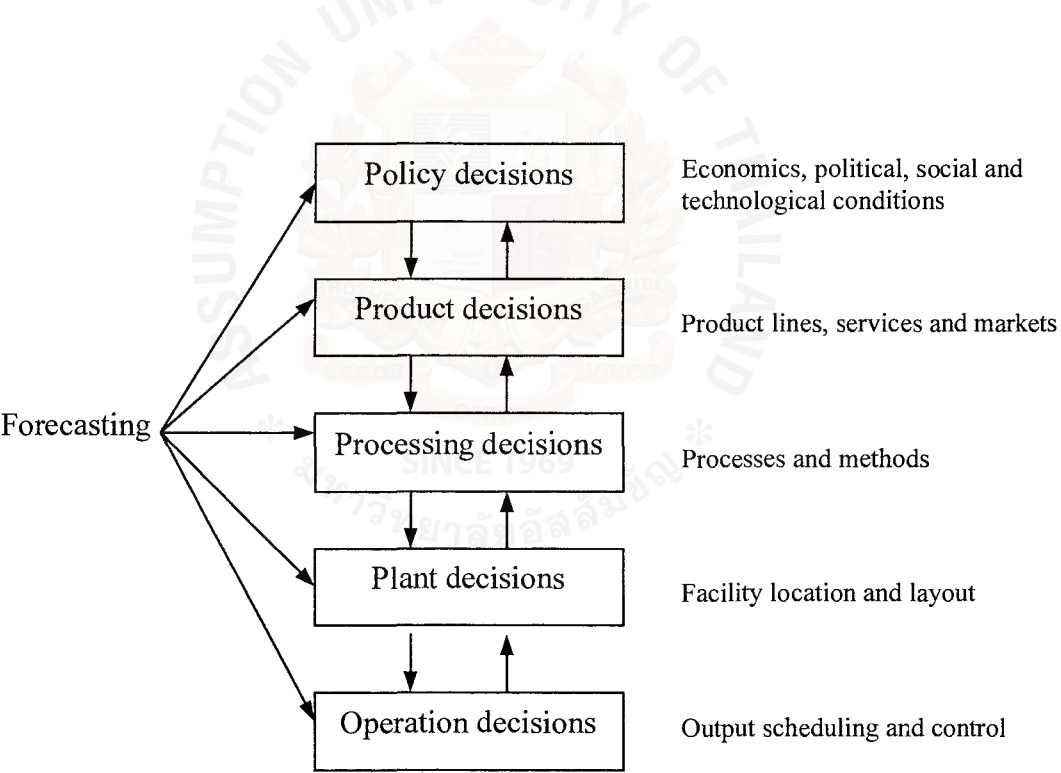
Policy decisions

Economics, political, social and technological conditions

Product decisions

Product lines, services and markets

Forecasting

Processing decisions

Processes and methods

Plant decisions

Facility location and layout

Operation decisions

Output scheduling and control

ASSUMPTION UNIVERSITY OF THAILAND

LABOR VINCIT

SINCE 1969

มหาวิทยาลัยอัสสัมชัญ